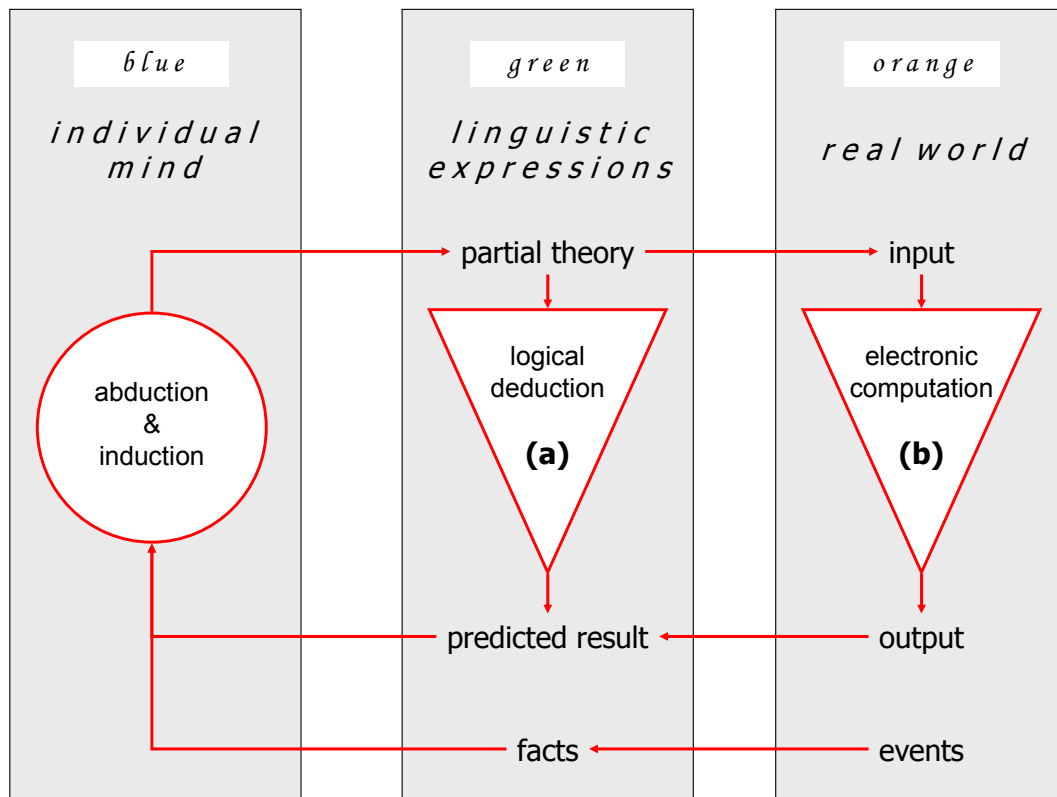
blue

individual mind

abduction & induction

green

linguistic expressions

partial theory

logical deduction

(a)

predicted result

facts

orange

real world

input

electronic computation

(b)

output

events